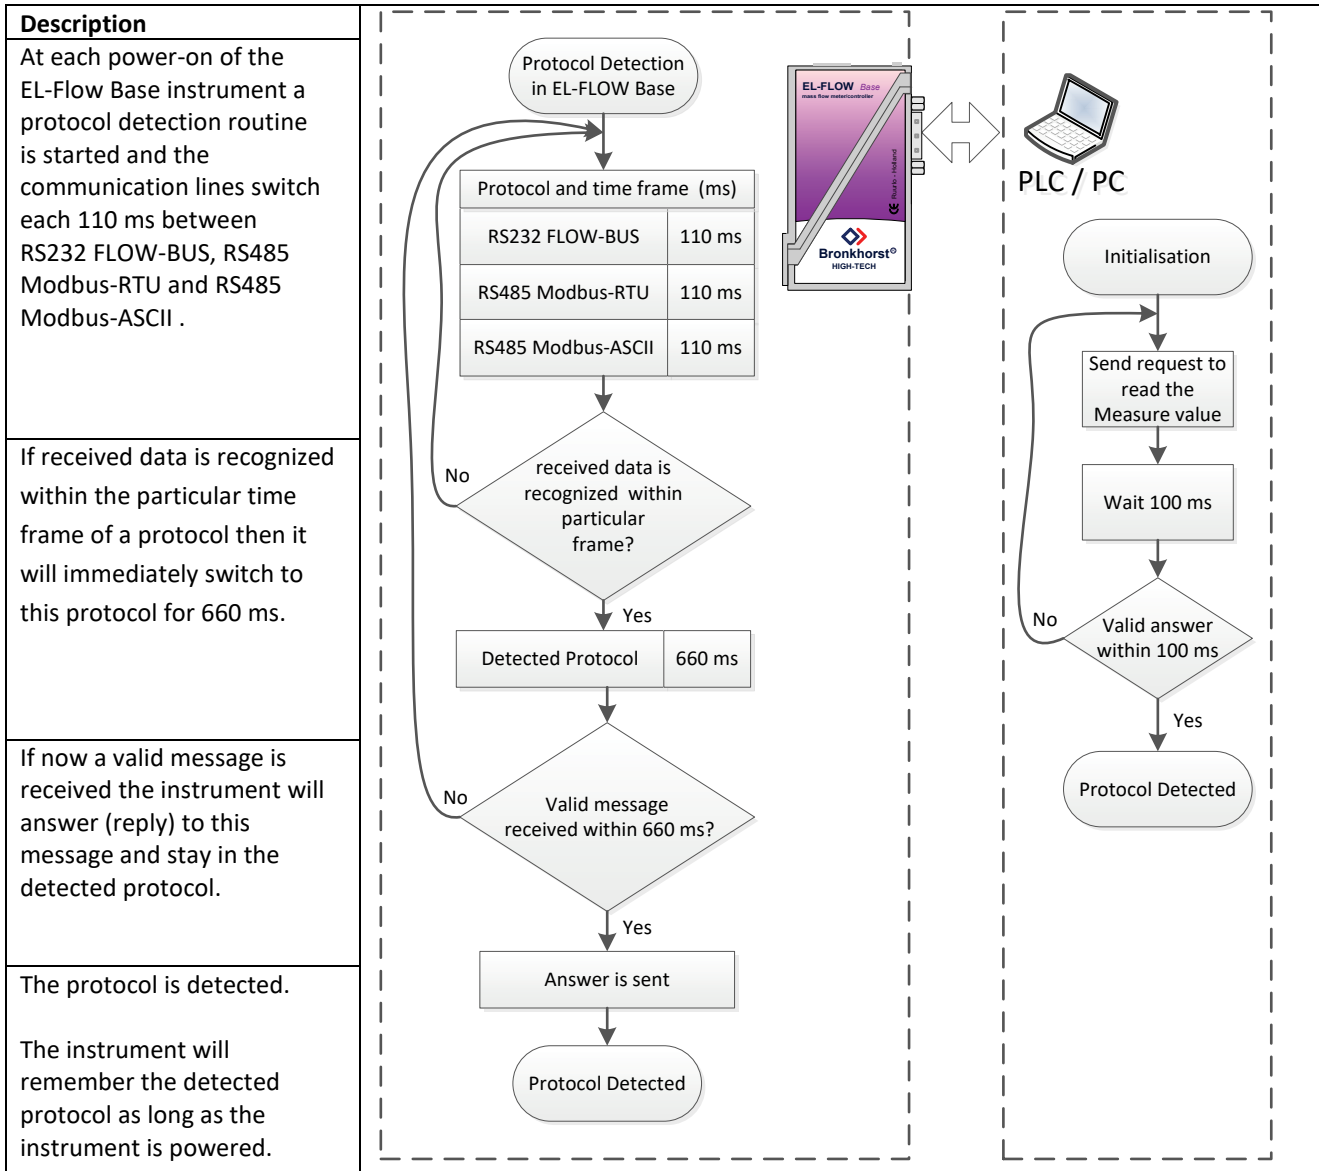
**Description**

At each power-on of the EL-Flow Base instrument a protocol detection routine is started and the communication lines switch each 110 ms between RS232 FLOW-BUS, RS485 Modbus-RTU and RS485 Modbus-ASCII .

If received data is recognized within the particular time frame of a protocol then it will immediately switch to this protocol for 660 ms.

If now a valid message is received the instrument will answer (reply) to this message and stay in the detected protocol.

The protocol is detected.

The instrument will remember the detected protocol as long as the instrument is powered.

Protocol Detection in EL-FLOW Base

| Protocol and time frame (ms) | |
|---|---|
| RS232 FLOW-BUS | 110 ms |
| RS485 Modbus-RTU | 110 ms |
| RS485 Modbus-ASCII | 110 ms |

No

received data is recognized within particular frame?

Yes

| Detected Protocol | 660 ms |
|---|---|

No

Valid message received within 660 ms?

Yes

Answer is sent

Protocol Detected

EL-FLOW Base
mass flow meter/controller
Ruurlo - Holland
CE
Bronkhorst®
HIGH-TECH

PLC / PC

Initialisation

Send request to read the Measure value

Wait 100 ms

No

Valid answer within 100 ms

Yes

Protocol Detected